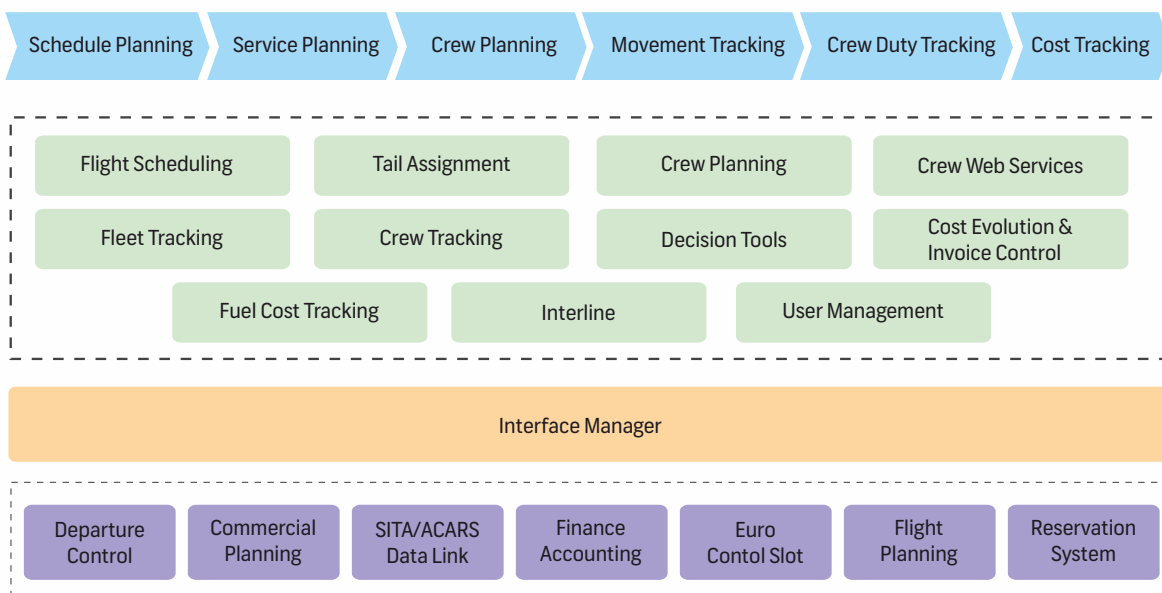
Schedule Planning
Service Planning
Crew Planning
Movement Tracking
Crew Duty Tracking
Cost Tracking

Flight Scheduling
Tail Assignment
Crew Planning
Crew Web Services
Fleet Tracking
Crew Tracking
Decision Tools
Cost Evolution & Invoice Control
Fuel Cost Tracking
Interline
User Management

Interface Manager

Departure Control
Commercial Planning
SITA/ACARS Data Link
Finance Accounting
Euro Contol Slot
Flight Planning
Reservation System